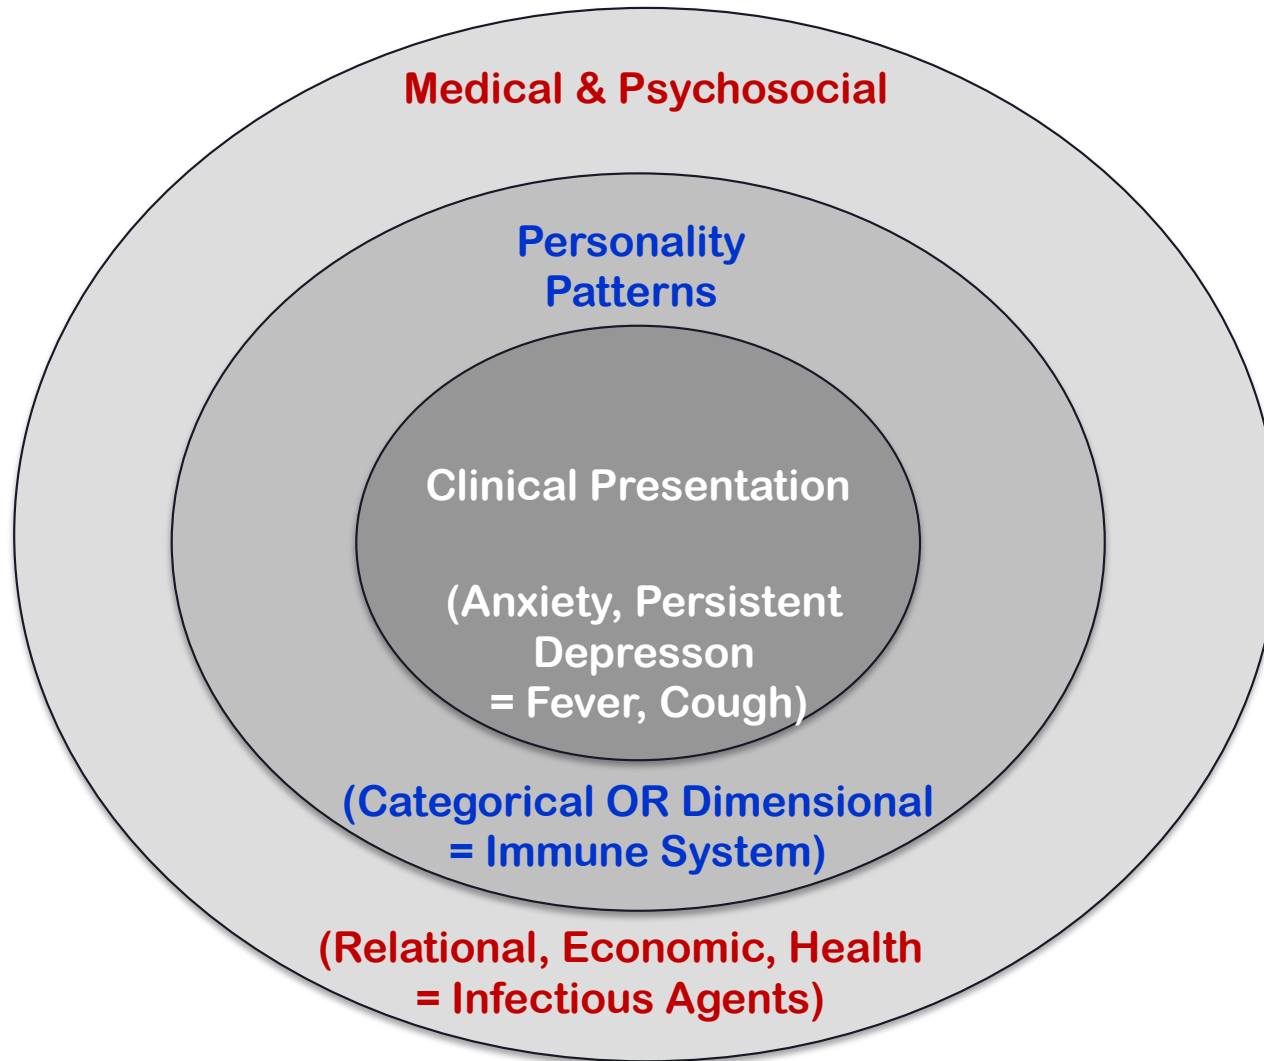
Medical & Psychosocial

Personality Patterns

Clinical Presentation

(Anxiety, Persistent Depresson = Fever, Cough)

(Categorical OR Dimensional = Immune System)

(Relational, Economic, Health = Infectious Agents)